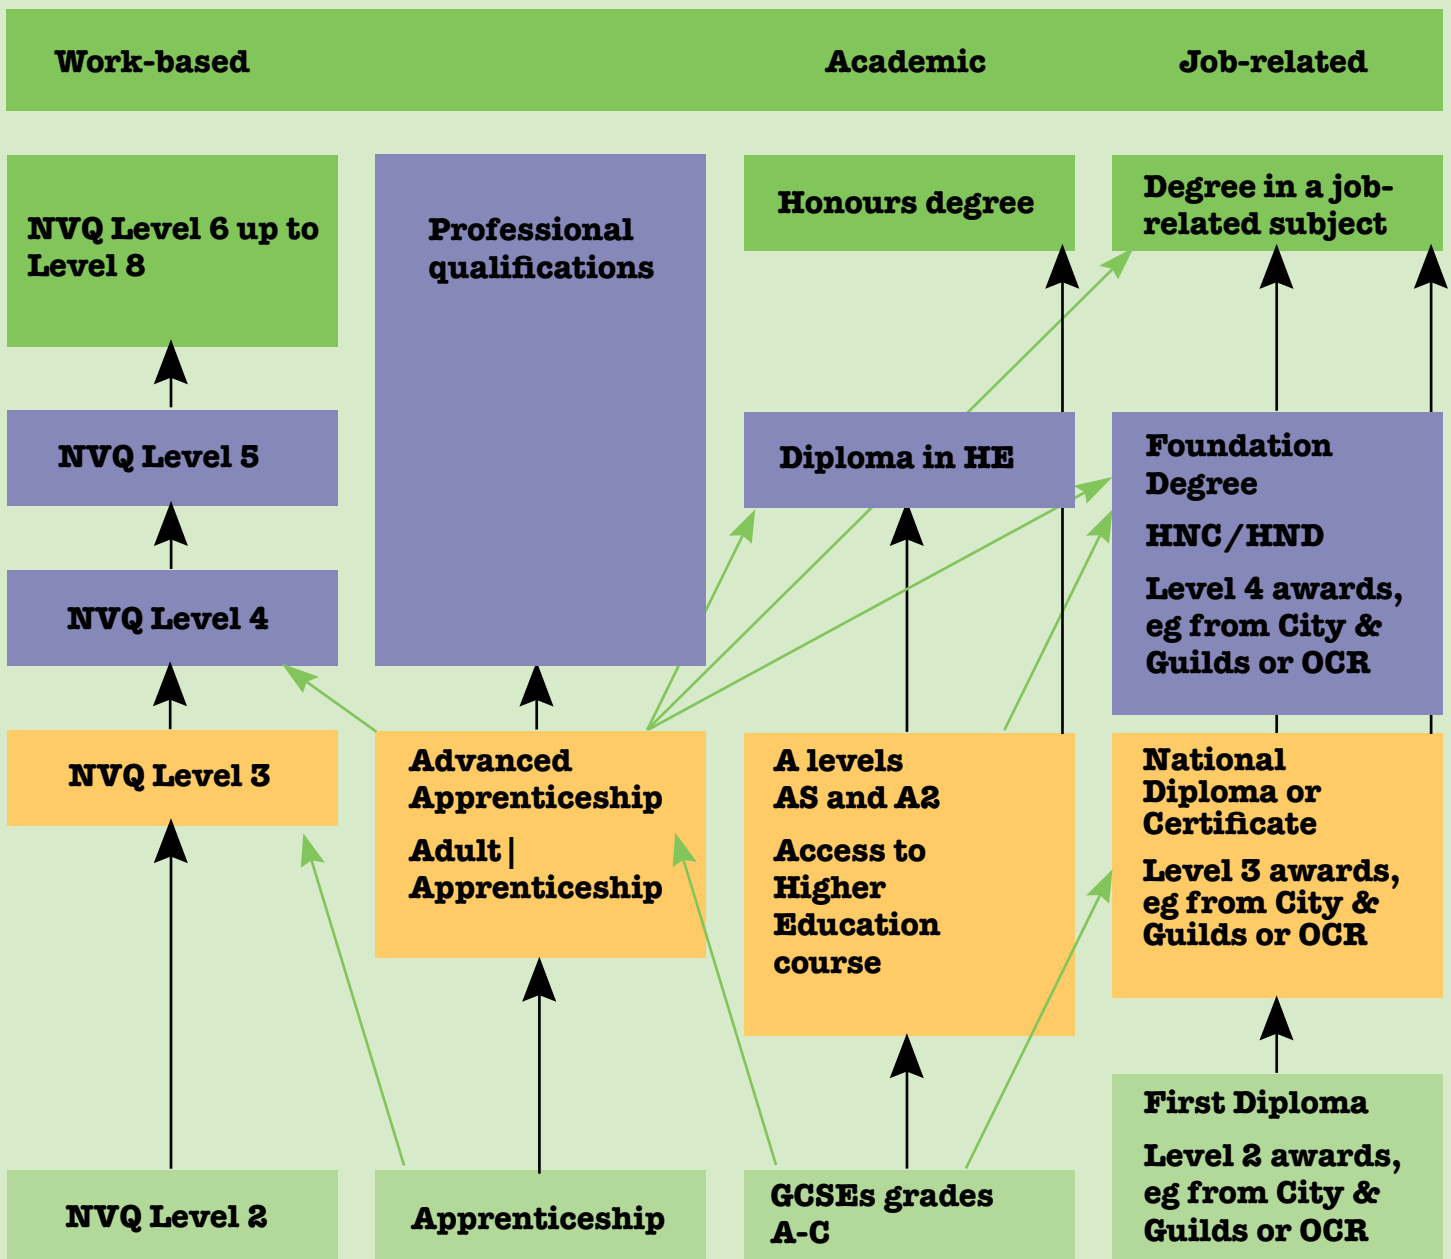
Work-based

Academic

Job-related

NVQ Level 6 up to Level 8

Professional qualifications

Honours degree

Degree in a job-related subject

NVQ Level 5

Diploma in HE

Foundation Degree

HNC/HND

Level 4 awards, eg from City & Guilds or OCR

NVQ Level 4

NVQ Level 3

Advanced Apprenticeship

Adult | Apprenticeship

A levels AS and A2

Access to Higher Education course

National Diploma or Certificate

Level 3 awards, eg from City & Guilds or OCR

First Diploma

Level 2 awards, eg from City & Guilds or OCR

NVQ Level 2

Apprenticeship

GCSEs grades A-C